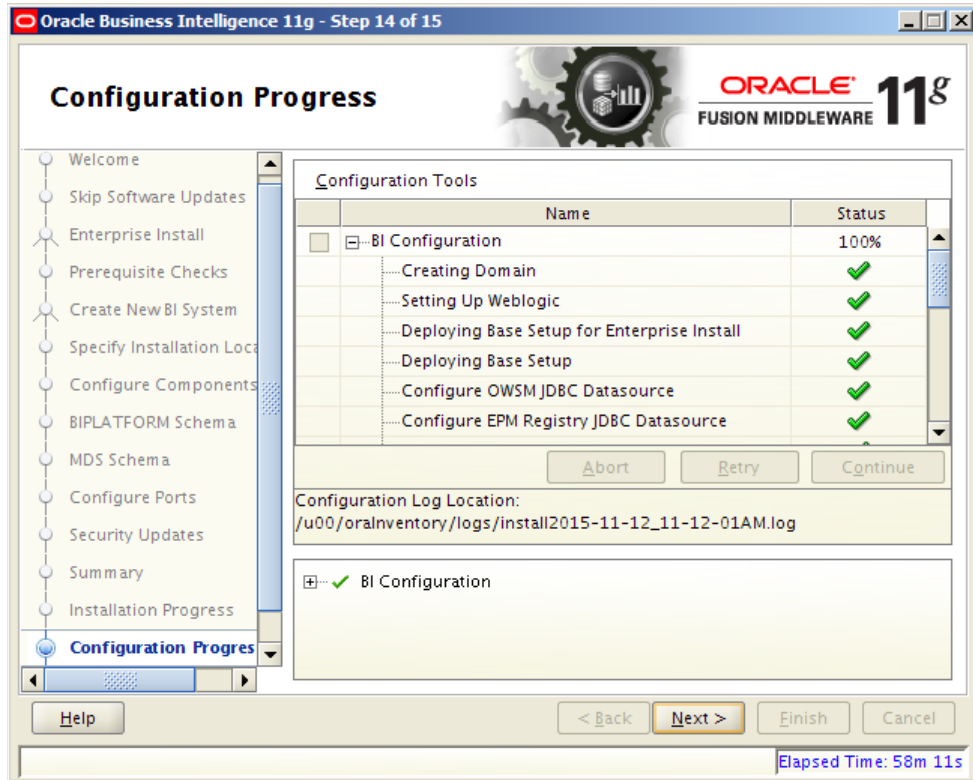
Oracle Business Intelligence 11g - Step 14 of 15

Configuration Progress

ORACLE
FUSION MIDDLEWARE 11g

Welcome
Skip Software Updates
Enterprise Install
Prerequisite Checks
Create New BI System
Specify Installation Loca
Configure Components
BIPLATFORM Schema
MDS Schema
Configure Ports
Security Updates
Summary
Installation Progress
Configuration Progres

Configuration Tools

| | Name | Status |
|---|---|---|
| | BI Configuration | 100% |
| | Creating Domain | ✔ |
| | Setting Up Weblogic | ✔ |
| | Deploying Base Setup for Enterprise Install | ✔ |
| | Deploying Base Setup | ✔ |
| | Configure OWSM JDBC Datasource | ✔ |
| | Configure EPM Registry JDBC Datasource | ✔ |

Abort Retry Continue

Configuration Log Location:
/u00/oraInventory/logs/install2015-11-12_11-12-01AM.log

BI Configuration

Help < Back Next > Finish Cancel

Elapsed Time: 58m 11s